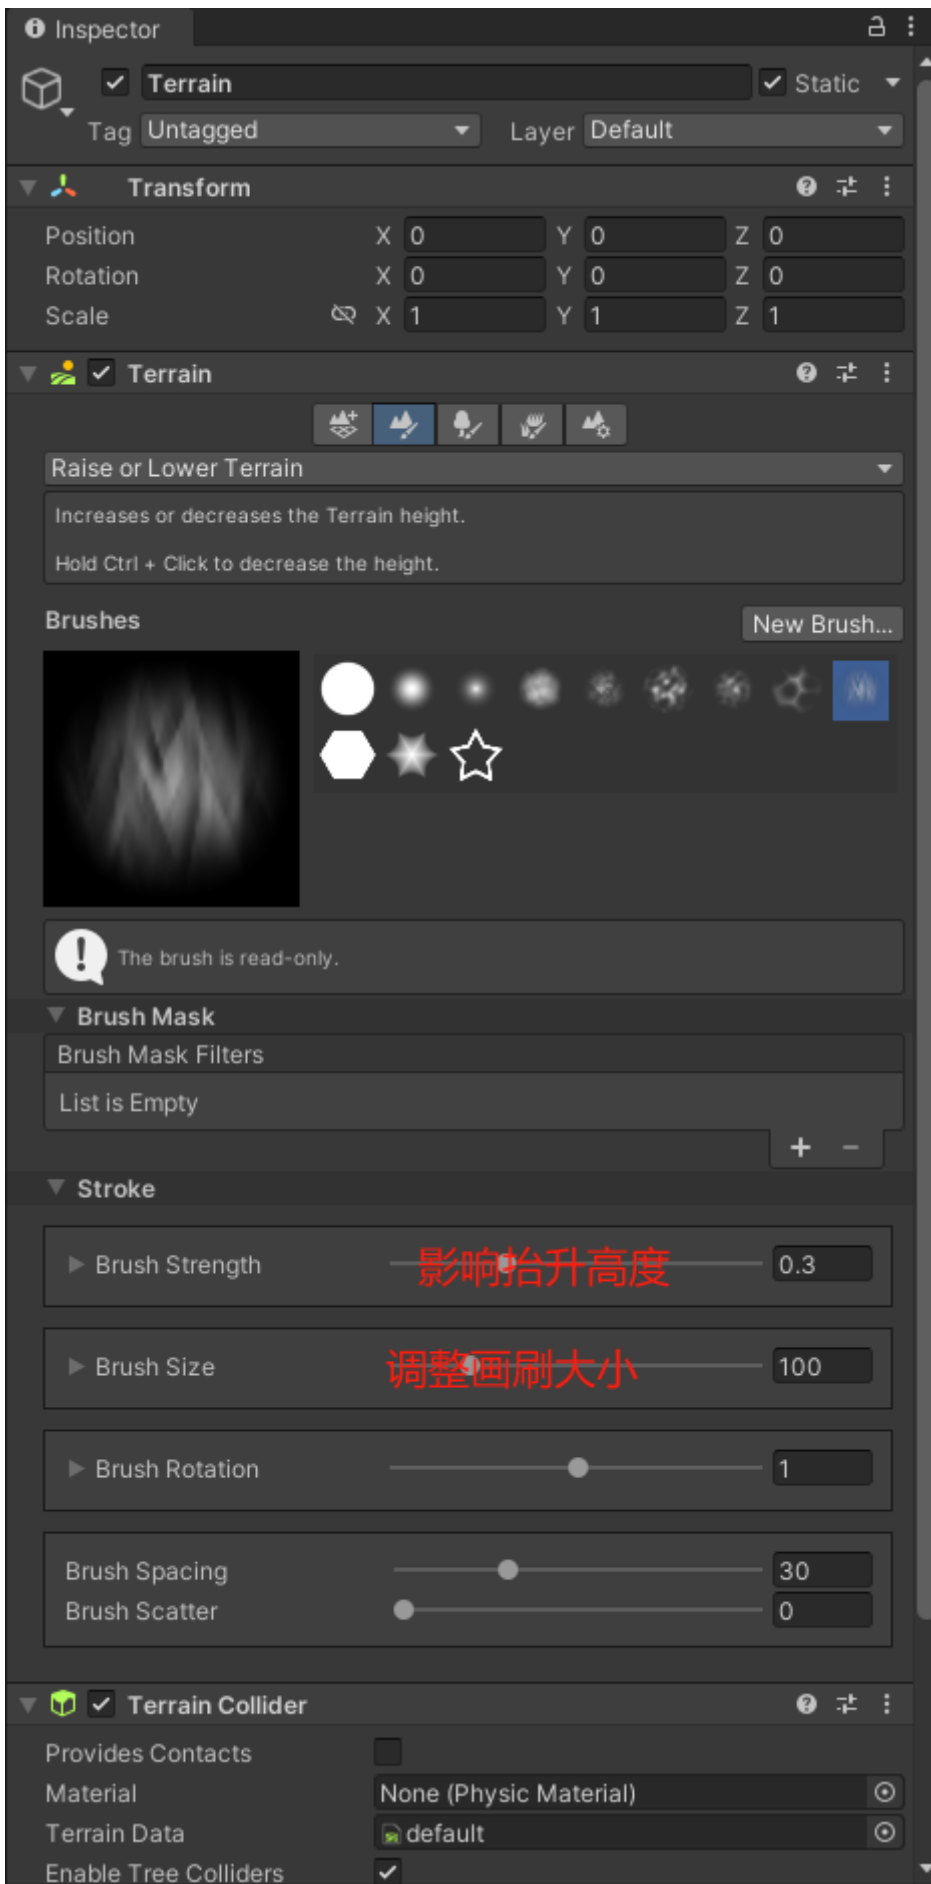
Inspector

Terrain
Static
Tag Untagged
Layer Default

Transform
Position X 0 Y 0 Z 0
Rotation X 0 Y 0 Z 0
Scale X 1 Y 1 Z 1

Terrain
Raise or Lower Terrain
Increases or decreases the Terrain height.
Hold Ctrl + Click to decrease the height.

Brushes
New Brush...

The brush is read-only.

Brush Mask
Brush Mask Filters
List is Empty
+ −

Stroke
Brush Strength 影响抬升高度 0.3
Brush Size 调整画刷大小 100
Brush Rotation 1
Brush Spacing 30
Brush Scatter 0

Terrain Collider
Provides Contacts
Material None (Physic Material)
Terrain Data default
Enable Tree Colliders